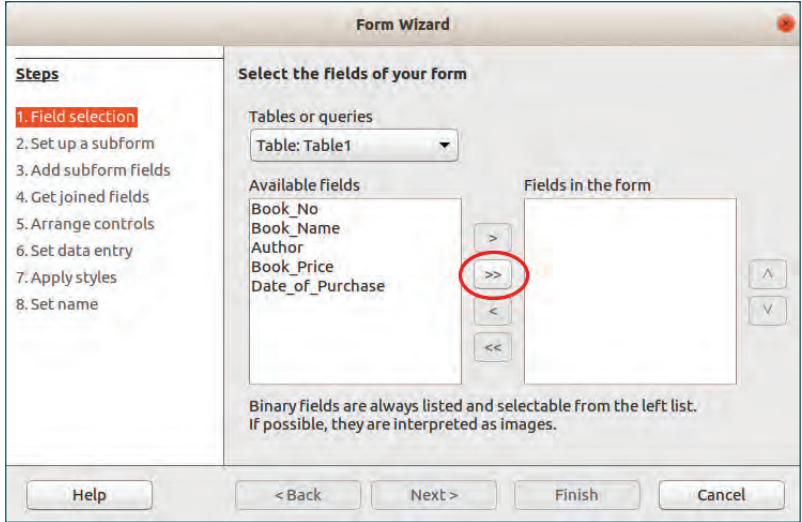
Form Wizard

Steps

1. Field selection
2. Set up a subform
3. Add subform fields
4. Get joined fields
5. Arrange controls
6. Set data entry
7. Apply styles
8. Set name

Select the fields of your form

Tables or queries

Table: Table1

Available fields

Book_No
Book_Name
Author
Book_Price
Date_of_Purchase

>
>>
<
<<

Fields in the form

^
v

Binary fields are always listed and selectable from the left list. If possible, they are interpreted as images.

Help

< Back

Next >

Finish

Cancel